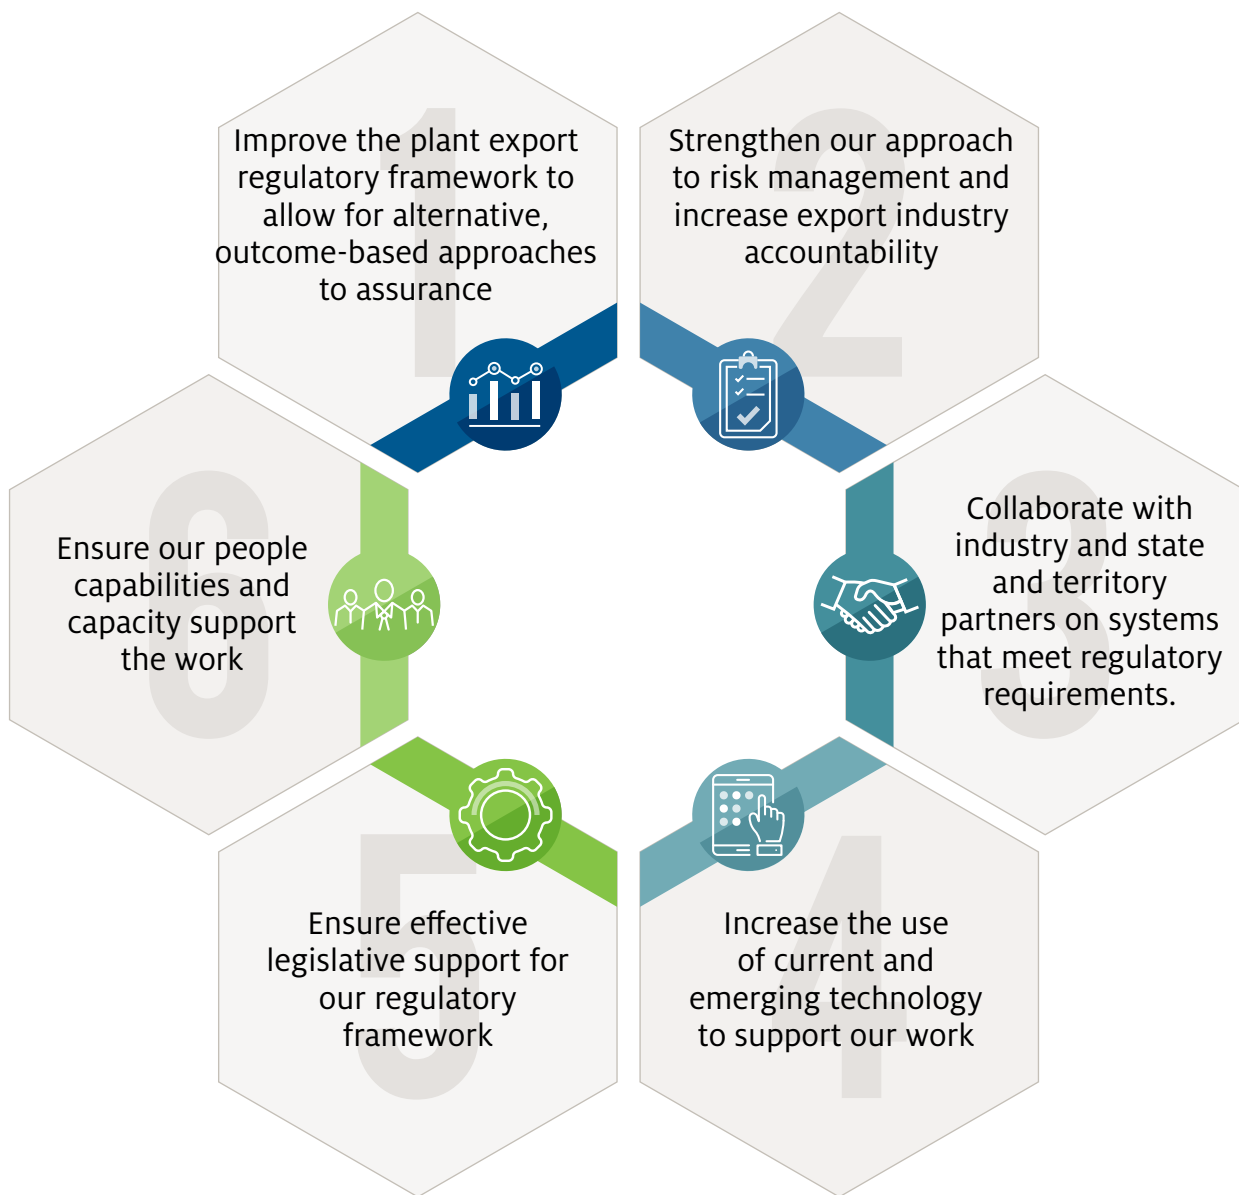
1
Improve the plant export regulatory framework to allow for alternative, outcome-based approaches to assurance

2
Strengthen our approach to risk management and increase export industry accountability

6
Ensure our people capabilities and capacity support the work

3
Collaborate with industry and state and territory partners on systems that meet regulatory requirements.

5
Ensure effective legislative support for our regulatory framework

4
Increase the use of current and emerging technology to support our work